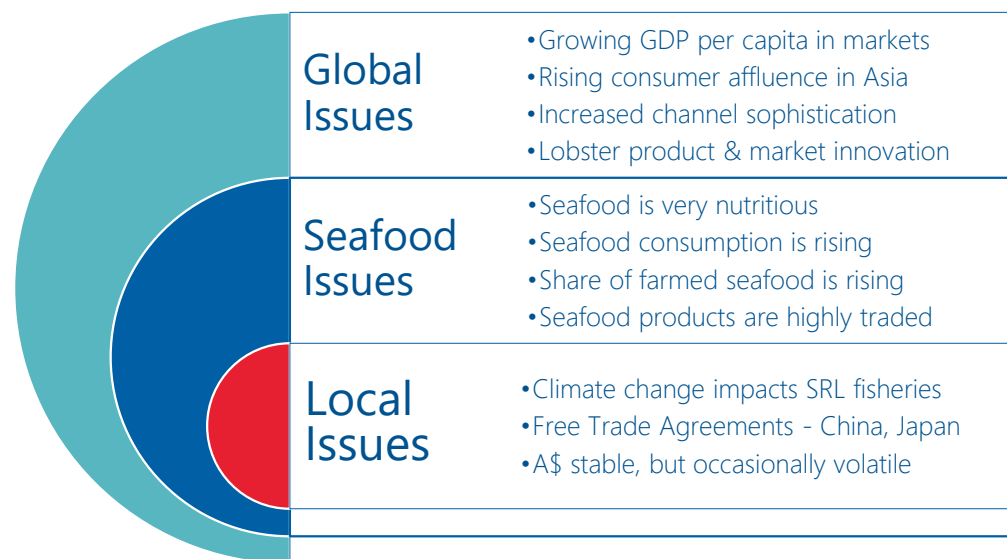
Global Issues

•Growing GDP per capita in markets
•Rising consumer affluence in Asia
•Increased channel sophistication
•Lobster product & market innovation

Seafood Issues

•Seafood is very nutritious
•Seafood consumption is rising
•Share of farmed seafood is rising
•Seafood products are highly traded

Local Issues

•Climate change impacts SRL fisheries
•Free Trade Agreements - China, Japan
•A$ stable, but occasionally volatile